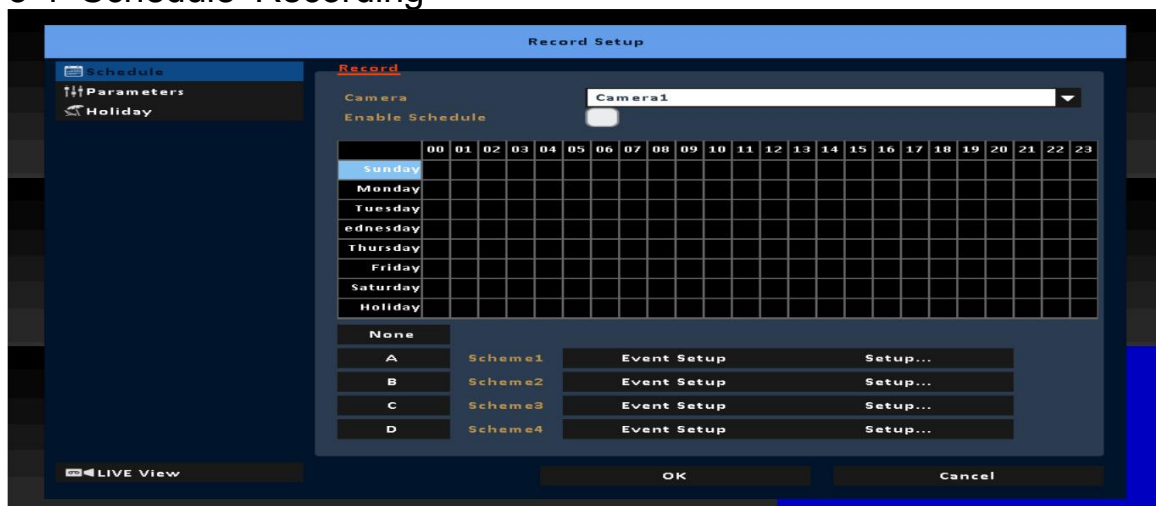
Record Setup

Schedule
Parameters
Holiday

Record

Camera
Camera1
Enable Schedule

| | 00 | 01 | 02 | 03 | 04 | 05 | 06 | 07 | 08 | 09 | 10 | 11 | 12 | 13 | 14 | 15 | 16 | 17 | 18 | 19 | 20 | 21 | 22 | 23 |
|---|---|---|---|---|---|---|---|---|---|---|---|---|---|---|---|---|---|---|---|---|---|---|---|---|
| Sunday | | | | | | | | | | | | | | | | | | | | | | | | |
| Monday | | | | | | | | | | | | | | | | | | | | | | | | |
| Tuesday | | | | | | | | | | | | | | | | | | | | | | | | |
| ednesday | | | | | | | | | | | | | | | | | | | | | | | | |
| Thursday | | | | | | | | | | | | | | | | | | | | | | | | |
| Friday | | | | | | | | | | | | | | | | | | | | | | | | |
| Saturday | | | | | | | | | | | | | | | | | | | | | | | | |
| Holiday | | | | | | | | | | | | | | | | | | | | | | | | |

None
A Scheme1 Event Setup Setup...
B Scheme2 Event Setup Setup...
C Scheme3 Event Setup Setup...
D Scheme4 Event Setup Setup...

LIVE View
OK
Cancel